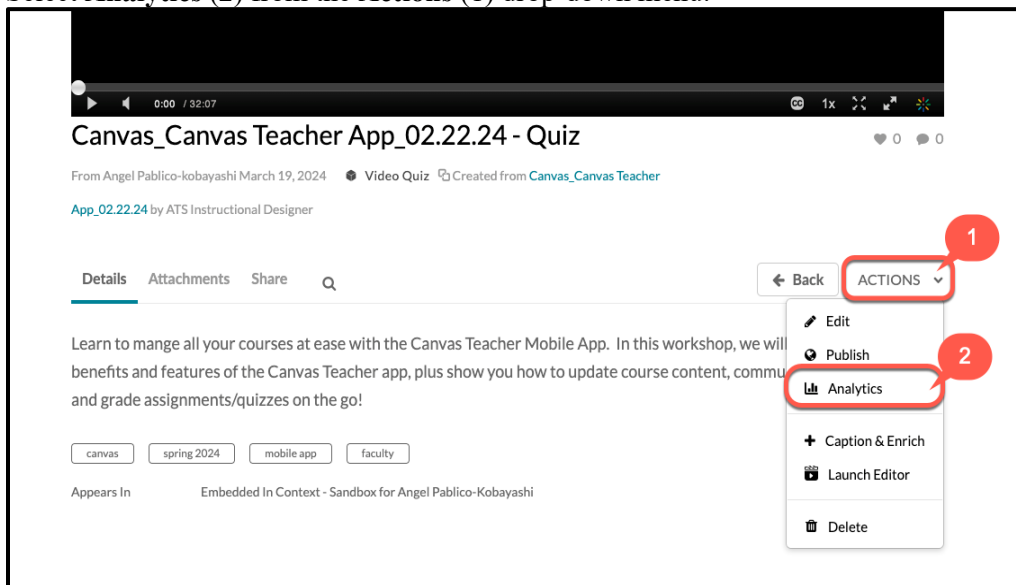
Select Analytics (2) from the Actions (1) drop-down menu.

0:00 / 32:07

1x

Canvas_Canvas Teacher App_02.22.24 - Quiz

0 0

From Angel Pablico-kobayashi March 19, 2024 Video Quiz Created from Canvas_Canvas Teacher App_02.22.24 by ATS Instructional Designer

Details Attachments Share

Back ACTIONS

1

Edit

Publish

2

Analytics

Caption & Enrich

Launch Editor

Delete

Learn to mange all your courses at ease with the Canvas Teacher Mobile App. In this workshop, we will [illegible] benefits and features of the Canvas Teacher app, plus show you how to update course content, commu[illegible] and grade assignments/quizzes on the go!

canvas spring 2024 mobile app faculty

Appears In Embedded In Context - Sandbox for Angel Pablico-Kobayashi